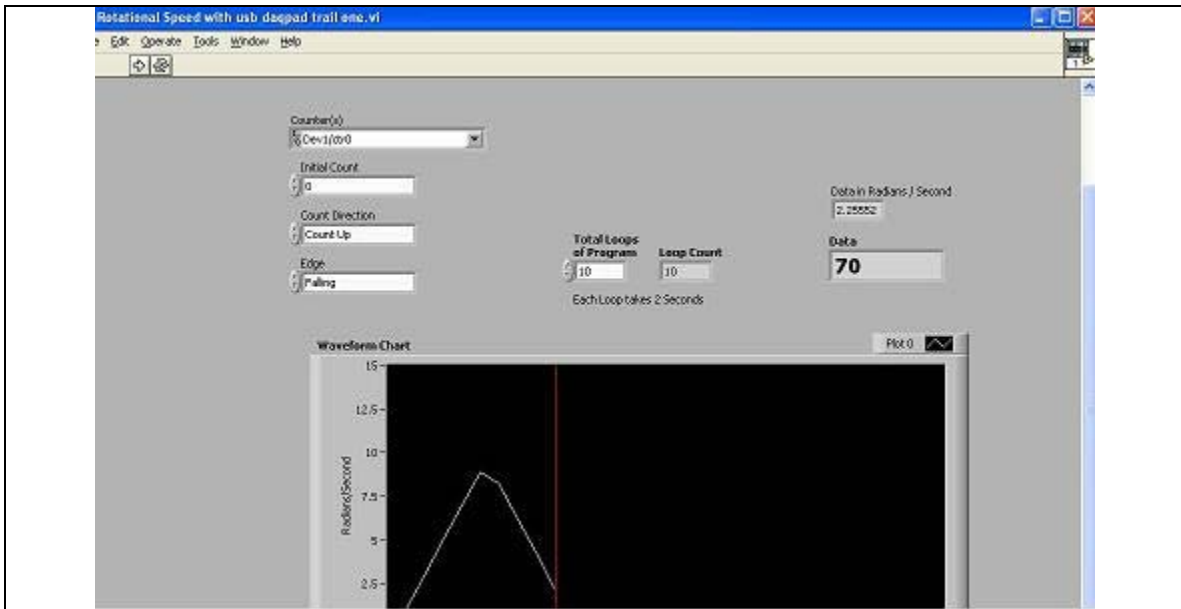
Rotational Speed with usb daqpad trail one.vi

Edit Operate Tools Window Help

Counter(s)
Dev1/ctr0

Initial Count
0

Count Direction
Count Up

Edge
Falling

Total Loops of Program
10

Loop Count
10

Each Loop takes 2 Seconds

Data in Radians / Second
2.25552

Data
70

Waveform Chart

Plot 0

Radians/Second

15
12.5
10
7.5
5
2.5